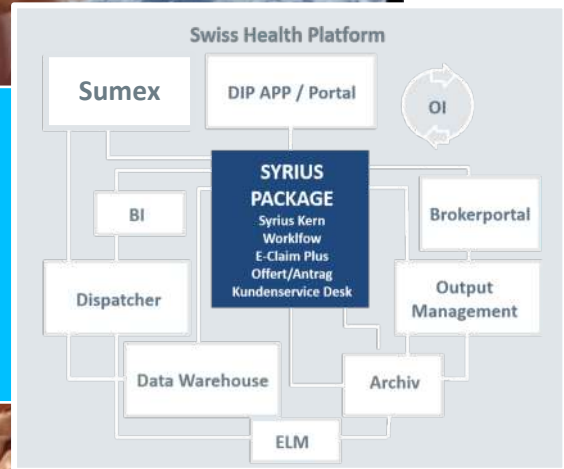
Swiss Health Platform

Sumex

DIP APP / Portal

OI

SYRIUS PACKAGE
Syrius Kern
Workfow
E-Claim Plus
Offert/Antrag
Kundenservice Desk

BI

Brokerportal

Dispatcher

Output Management

Data Warehouse

Archiv

ELM